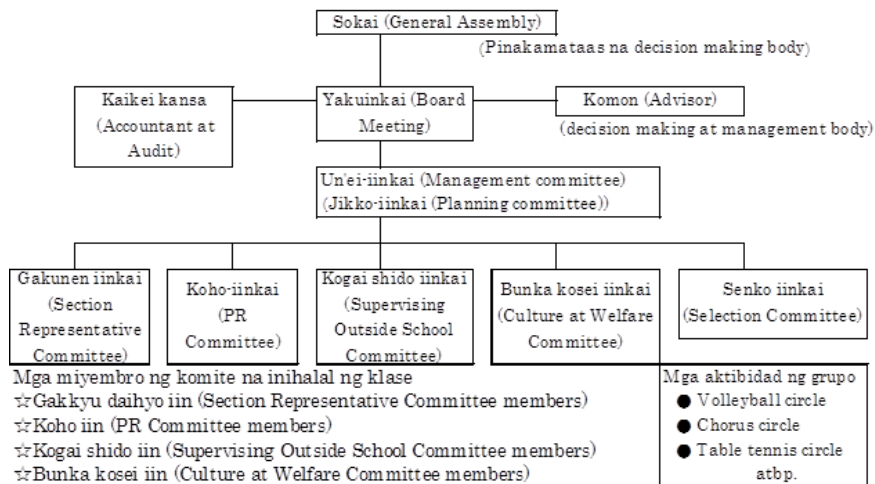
Sokai (General Assembly)

(Pinakamataas na decision making body)

Kaikei kansa (Accountant at Audit)

Yakuinkai (Board Meeting)

Komon (Advisor)

(decision making at management body)

Un'ei-iinkai (Management committee)
(Jikko-iinkai (Planning committee))

Gakunen iinkai (Section Representative Committee)

Koho-iinkai (PR Committee)

Kogai shido iinkai (Supervising Outside School Committee)

Bunka kosei iinkai (Culture at Welfare Committee)

Senko iinkai (Selection Committee)

Mga miyembro ng komite na inihalal ng klase
☆Gakkyu daihyo iin (Section Representative Committee members)
☆Koho iin (PR Committee members)
☆Kogai shido iin (Supervising Outside School Committee members)
☆Bunka kosei iin (Culture at Welfare Committee members)

Mga aktibidad ng grupo
● Volleyball circle
● Chorus circle
● Table tennis circle
atbp.